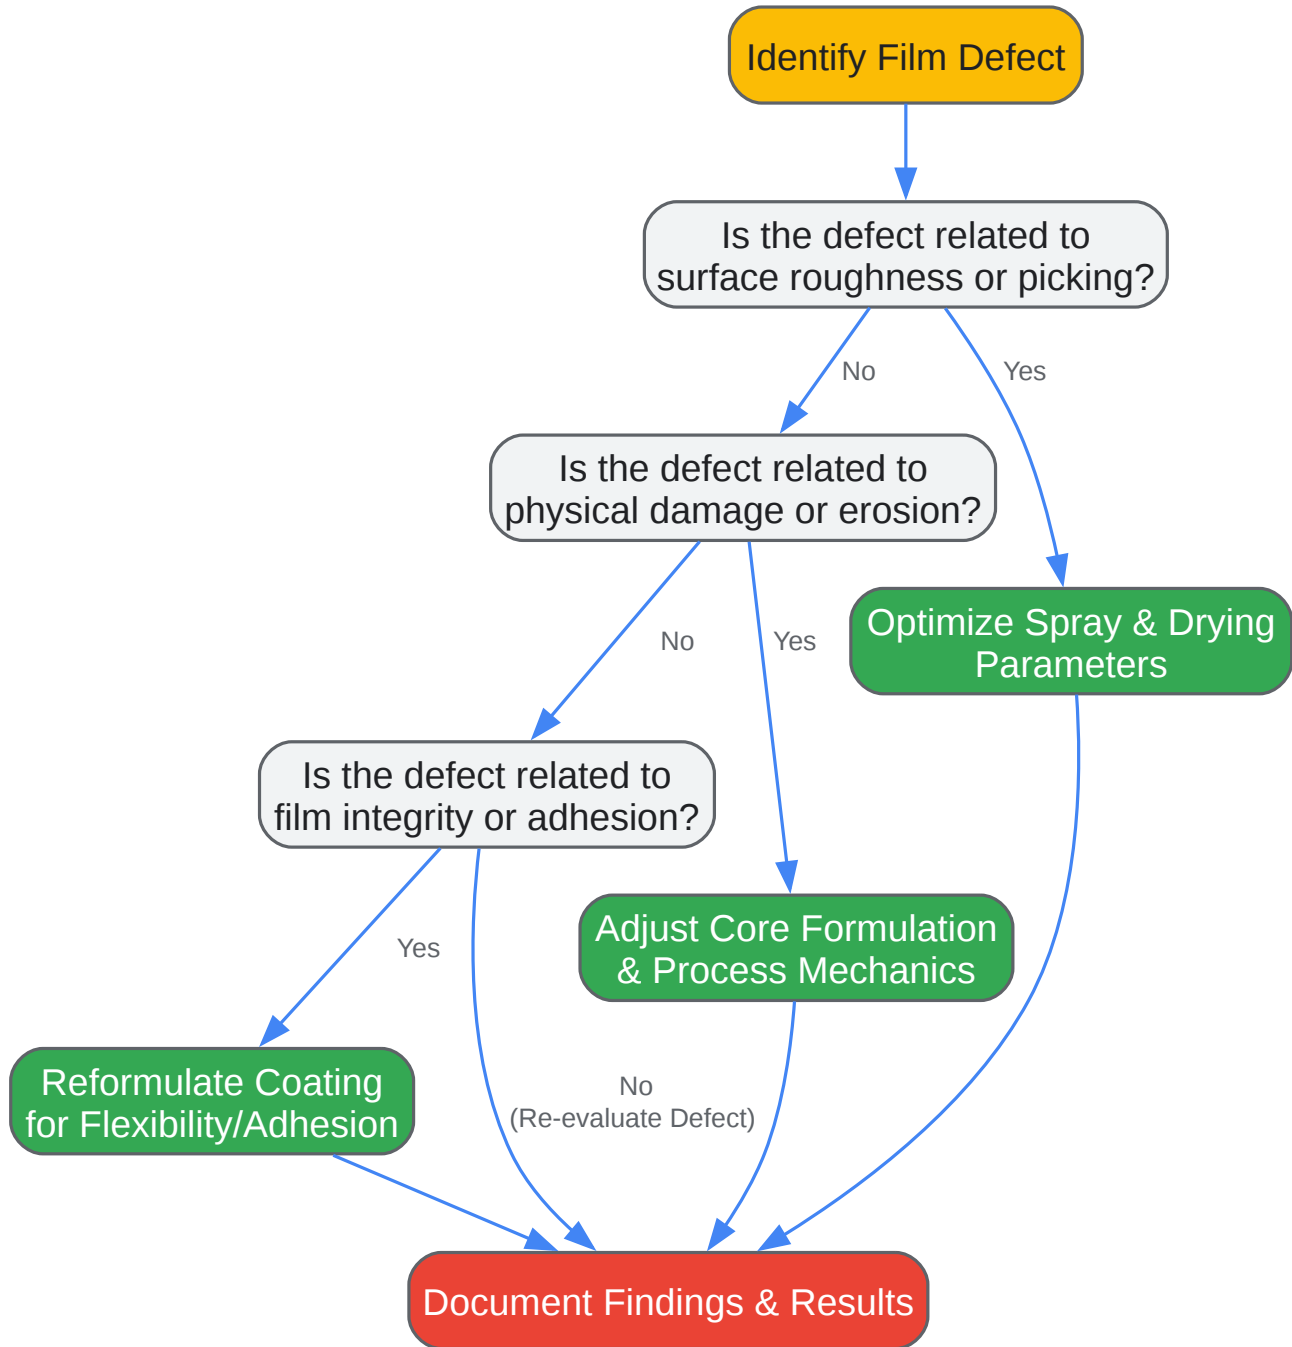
Identify Film Defect

Is the defect related to surface roughness or picking?

No

Yes

Is the defect related to physical damage or erosion?

Optimize Spray & Drying Parameters

No

Yes

Is the defect related to film integrity or adhesion?

Adjust Core Formulation & Process Mechanics

Yes

Reformulate Coating for Flexibility/Adhesion

No
(Re-evaluate Defect)

Document Findings & Results